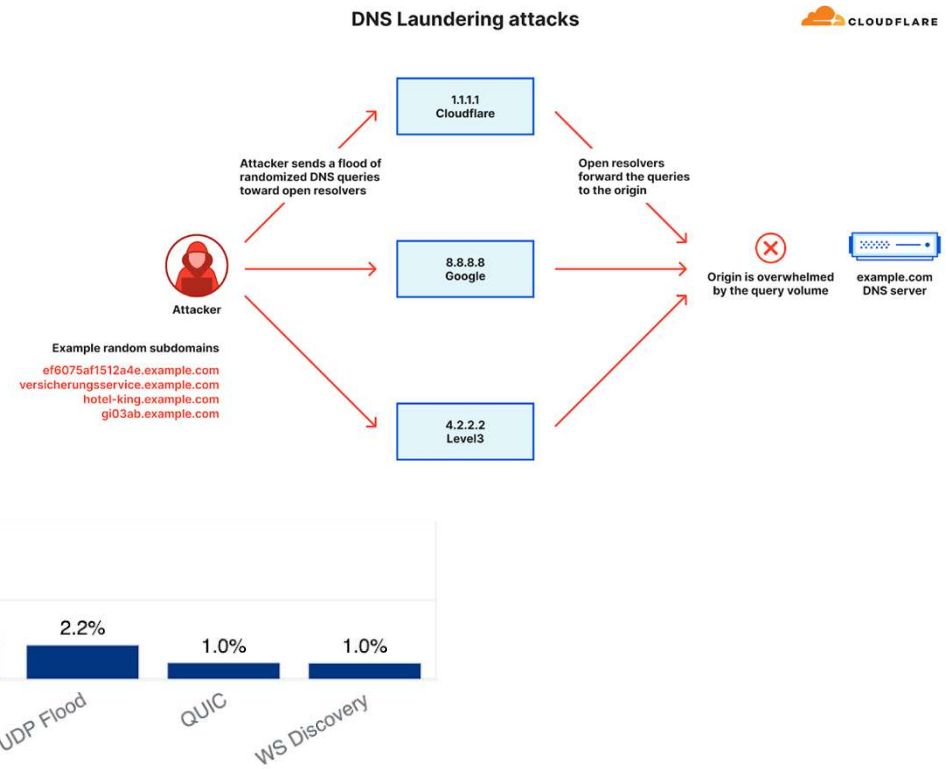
DNS Laundering attacks

CLOUDFLARE

Attacker sends a flood of randomized DNS queries toward open resolvers

1.1.1.1
Cloudflare

Open resolvers forward the queries to the origin

8.8.8.8
Google

Attacker

Origin is overwhelmed by the query volume

example.com
DNS server

Example random subdomains
ef6075af1512a4e.example.com
versicherungsservice.example.com
hotel-king.example.com
gi03ab.example.com

4.2.2.2
Level3

2.2%
1.0%
1.0%
UDP Flood
QUIC
WS Discovery